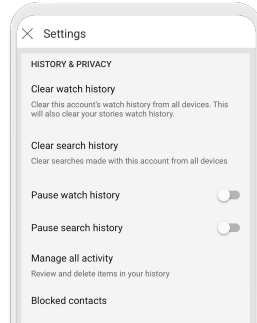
× Settings

HISTORY & PRIVACY

Clear watch history
Clear this account's watch history from all devices. This will also clear your stories watch history.

Clear search history
Clear searches made with this account from all devices

Pause watch history

Pause search history

Manage all activity
Review and delete items in your history

Blocked contacts